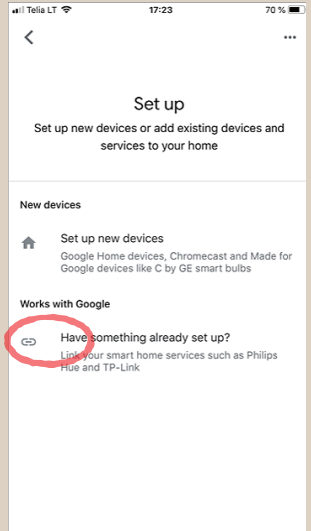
Telia LT 17:23 70 %

Set up

Set up new devices or add existing devices and services to your home

New devices

Set up new devices
Google Home devices, Chromecast and Made for Google devices like C by GE smart bulbs

Works with Google

Have something already set up?
Link your smart home services such as Philips Hue and TP-Link